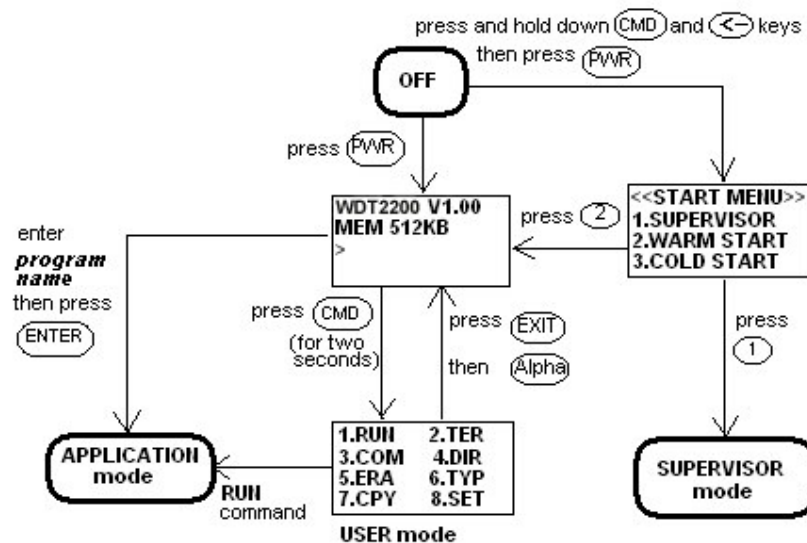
press and hold down CMD and <- keys then press PWR

OFF

press PWR

WDT2200 V1.00
MEM 512KB
>

press 2

<<START MENU>>
1.SUPERVISOR
2.WARM START
3.COLD START

enter ***program name*** then press ENTER

press CMD (for two seconds)

press EXIT

then Alpha

press 1

APPLICATION mode

RUN command

| 1.RUN | 2.TER |
|---|---|
| 3.COM | 4.DIR |
| 5.ERA | 6.TYP |
| 7.CPY | 8.SET |

USER mode

SUPERVISOR mode